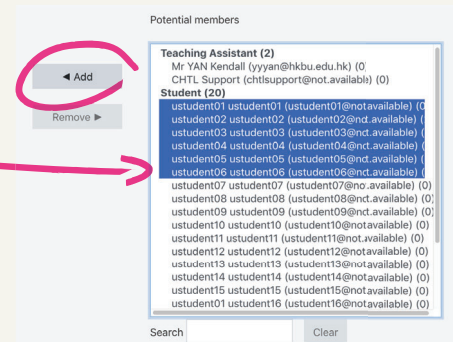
Potential members

◄ Add

Remove ►

Teaching Assistant (2)
Mr YAN Kendall (yyyan@hkbu.edu.hk) (0)
CHTL Support (chtlsupport@not.available) (0)
Student (20)
ustudent01 ustudent01 (ustudent01@notavailable) (
ustudent02 ustudent02 (ustudent02@notavailable) (
ustudent03 ustudent03 (ustudent03@not.available) (
ustudent04 ustudent04 (ustudent04@not.available) (
ustudent05 ustudent05 (ustudent05@not.available) (
ustudent06 ustudent06 (ustudent06@not.available) (
ustudent07 ustudent07 (ustudent07@not.available) (0)
ustudent08 ustudent08 (ustudent08@not.available) (0)
ustudent09 ustudent09 (ustudent09@not.available) (0)
ustudent10 ustudent10 (ustudent10@not.available) (0)
ustudent11 ustudent11 (ustudent11@not.available) (0)
ustudent12 ustudent12 (ustudent12@not.available) (0)
ustudent13 ustudent13 (ustudent13@not.available) (0)
ustudent14 ustudent14 (ustudent14@not.available) (0)
ustudent15 ustudent15 (ustudent15@not.available) (0)
ustudent01 ustudent16 (ustudent16@not.available) (0)

Search

Clear